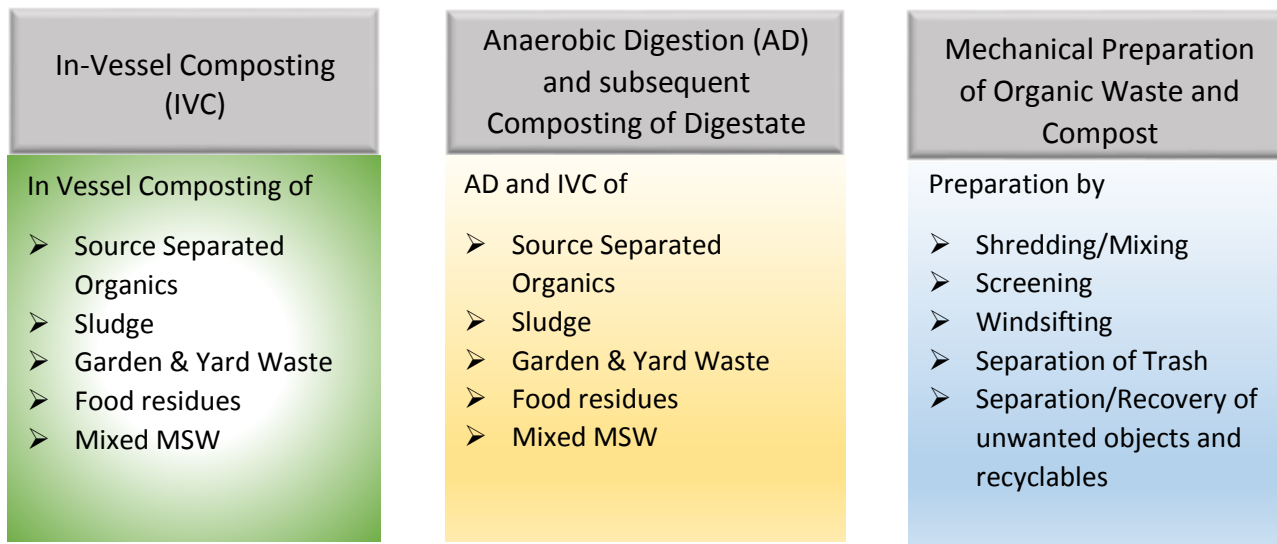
In-Vessel Composting (IVC)

In Vessel Composting of

➢ Source Separated Organics
➢ Sludge
➢ Garden & Yard Waste
➢ Food residues
➢ Mixed MSW

Anaerobic Digestion (AD) and subsequent Composting of Digestate

AD and IVC of

➢ Source Separated Organics
➢ Sludge
➢ Garden & Yard Waste
➢ Food residues
➢ Mixed MSW

Mechanical Preparation of Organic Waste and Compost

Preparation by

➢ Shredding/Mixing
➢ Screening
➢ Windsifting
➢ Separation of Trash
➢ Separation/Recovery of unwanted objects and recyclables